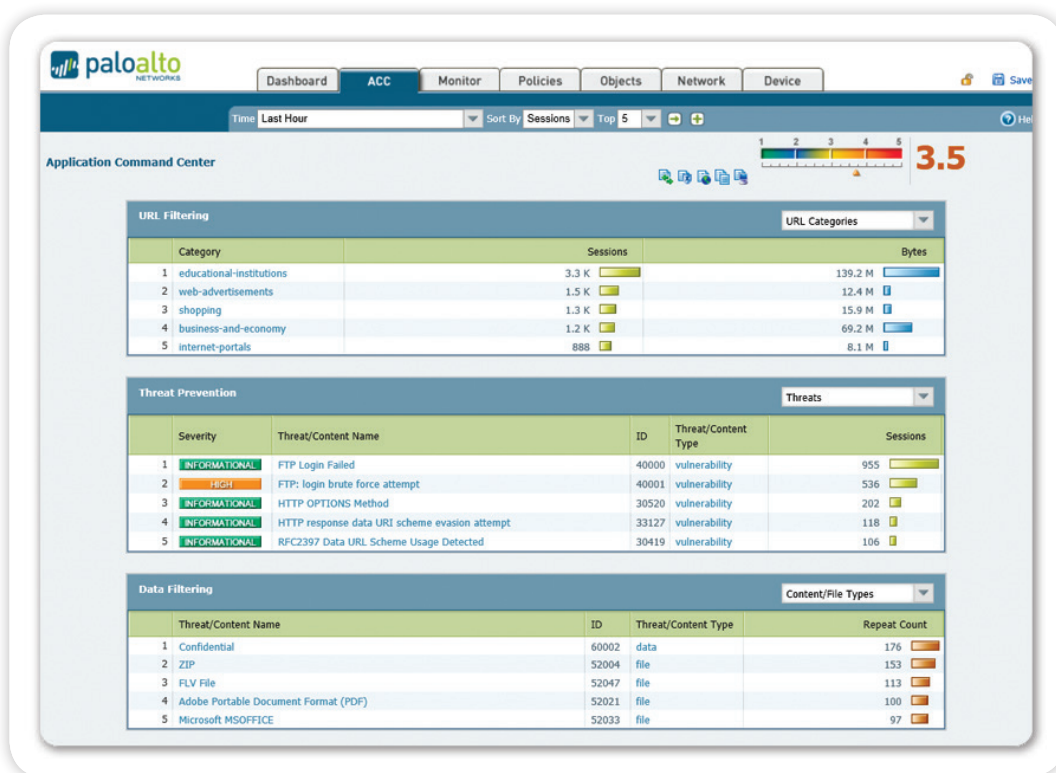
paloalto NETWORKS

Dashboard | ACC | Monitor | Policies | Objects | Network | Device

Save

Time Last Hour Sort By Sessions Top 5

Hel

Application Command Center

1 2 3 4 5

3.5

URL Filtering

URL Categories

| | Category | Sessions | Bytes |
|---|---|---|---|
| 1 | educational-institutions | 3.3 K | 139.2 M |
| 2 | web-advertisements | 1.5 K | 12.4 M |
| 3 | shopping | 1.3 K | 15.9 M |
| 4 | business-and-economy | 1.2 K | 69.2 M |
| 5 | internet-portals | 888 | 8.1 M |

Threat Prevention

Threats

| | Severity | Threat/Content Name | ID | Threat/Content Type | Sessions |
|---|---|---|---|---|---|
| 1 | INFORMATIONAL | FTP Login Failed | 40000 | vulnerability | 955 |
| 2 | HIGH | FTP: login brute force attempt | 40001 | vulnerability | 536 |
| 3 | INFORMATIONAL | HTTP OPTIONS Method | 30520 | vulnerability | 202 |
| 4 | INFORMATIONAL | HTTP response data URI scheme evasion attempt | 33127 | vulnerability | 118 |
| 5 | INFORMATIONAL | RFC2397 Data URL Scheme Usage Detected | 30419 | vulnerability | 106 |

Data Filtering

Content/File Types

| | Threat/Content Name | ID | Threat/Content Type | Repeat Count |
|---|---|---|---|---|
| 1 | Confidential | 60002 | data | 176 |
| 2 | ZIP | 52004 | file | 153 |
| 3 | FLV File | 52047 | file | 113 |
| 4 | Adobe Portable Document Format (PDF) | 52021 | file | 100 |
| 5 | Microsoft MSOFFICE | 52033 | file | 97 |